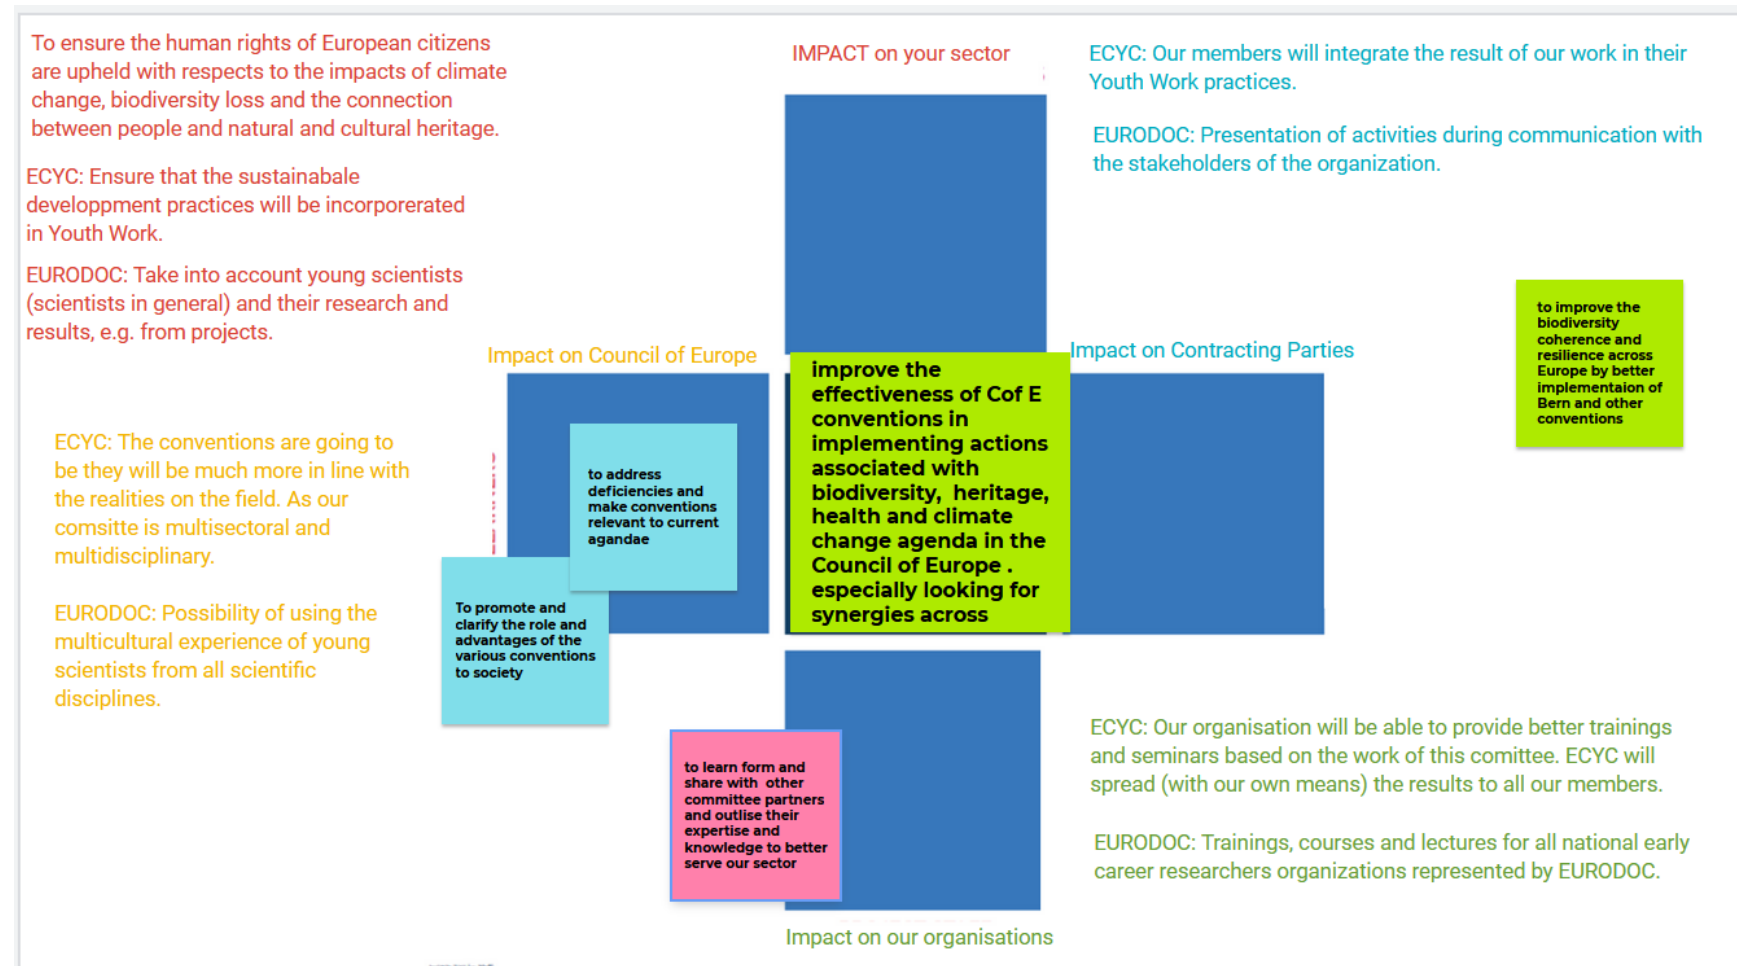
To ensure the human rights of European citizens are upheld with respects to the impacts of climate change, biodiversity loss and the connection between people and natural and cultural heritage.

ECYC: Ensure that the sustainabale developpment practices will be incorporerated in Youth Work.

EURODOC: Take into account young scientists (scientists in general) and their research and results, e.g. from projects.

IMPACT on your sector

ECYC: Our members will integrate the result of our work in their Youth Work practices.

EURODOC: Presentation of activities during communication with the stakeholders of the organization.

Impact on Council of Europe

improve the effectiveness of Cof E conventions in implementing actions associated with biodiversity, heritage, health and climate change agenda in the Council of Europe . especially looking for synergies across

Impact on Contracting Parties

to improve the biodiversity coherence and resilience across Europe by better implementaion of Bern and other conventions

ECYC: The conventions are going to be they will be much more in line with the realities on the field. As our comsitte is multisectoral and multidisciplinary.

to address deficiencies and make conventions relevant to current agandae

To promote and clarify the role and advantages of the various conventions to society

EURODOC: Possibility of using the multicultural experience of young scientists from all scientific disciplines.

to learn form and share with other committee partners and outlise their expertise and knowledge to better serve our sector

ECYC: Our organisation will be able to provide better trainings and seminars based on the work of this comittee. ECYC will spread (with our own means) the results to all our members.

EURODOC: Trainings, courses and lectures for all national early career researchers organizations represented by EURODOC.

Impact on our organisations